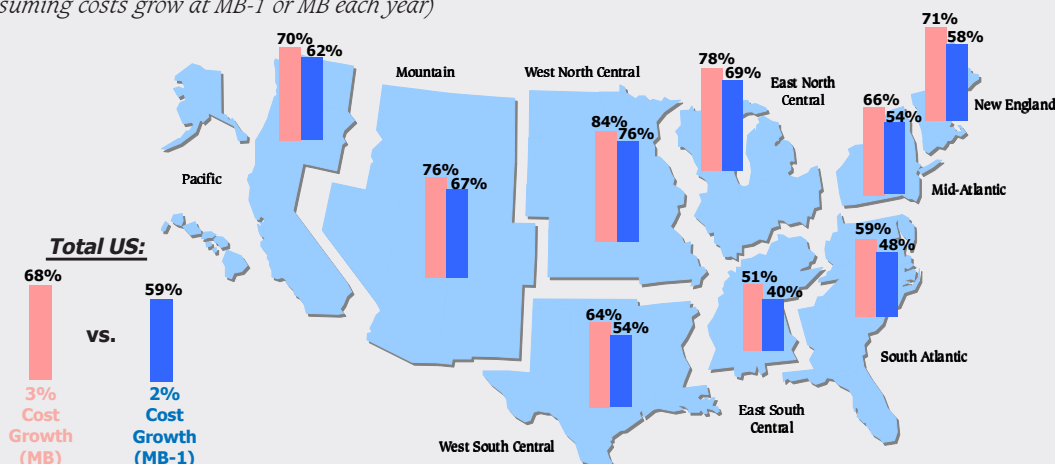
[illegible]suming costs grow at MB-1 or MB each year)

70% 62%
Pacific

Mountain
76% 67%

West North Central
84% 76%

78% 69%
East North Central

71% 58%
New England

66% 54%
Mid-Atlantic

59% 48%
South Atlantic

51% 40%
East South Central

64% 54%
West South Central

Total US:
68%
vs.
59%

3% Cost Growth (MB)

2% Cost Growth (MB-1)